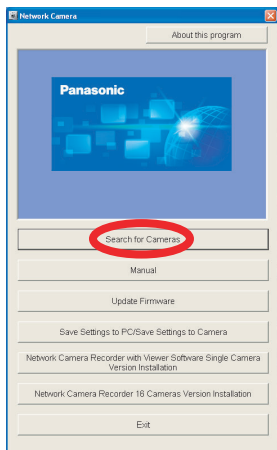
Network Camera

About this program

Panasonic

Search for Cameras

Manual

Update Firmware

Save Settings to PC/Save Settings to Camera

Network Camera Recorder with Viewer Software Single Camera Version Installation

Network Camera Recorder 16 Cameras Version Installation

Exit